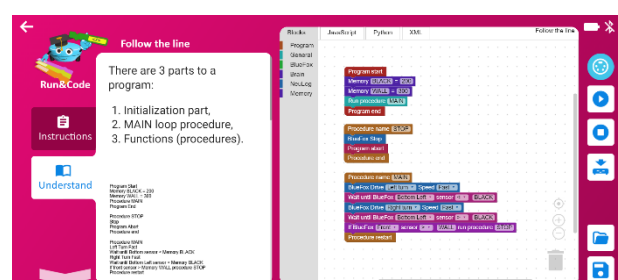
Run&Code

Follow the line

Instructions

Understand

There are 3 parts to a program:

1. Initialization part,
2. MAIN loop procedure,
3. Functions (procedures).

Program Start
Memory BLACK = 200
Memory WALL = 300
Procedure MAIN
Program End

Procedure STOP
Stop
Program Abort
Procedure end

Procedure MAIN
Left Turn Fast
Wait until Bottom sensor < Memory BLACK
Right Turn Fast
Wait until Bottom sensor > Memory BLACK
If front sensor > Memory WALL procedure STOP
Procedure restart

Blockly | JavaScript | Python | XML

Follow the line

Program
General
BlueFox
Brain
NeuLog
Memory

Program start
Memory BLACK = 200
Memory WALL = 300
Run procedure MAIN
Program end

Procedure name STOP
BlueFox Stop
Program abort
Procedure end

Procedure name MAIN
BlueFox Drive Left turn Speed Fast
Wait until BlueFox Bottom Left sensor < BLACK
BlueFox Drive Right turn Speed Fast
Wait until BlueFox Bottom Left sensor > BLACK
If BlueFox Front sensor > WALL run procedure STOP
Procedure restart